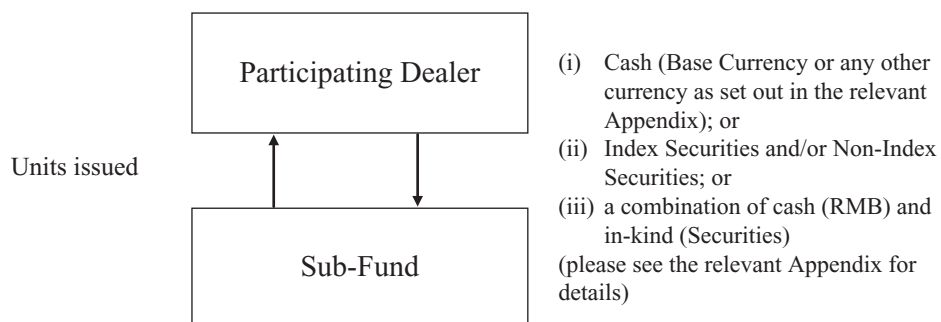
Participating Dealer

Units issued

Sub-Fund

(i) Cash (Base Currency or any other currency as set out in the relevant Appendix); or
(ii) Index Securities and/or Non-Index Securities; or
(iii) a combination of cash (RMB) and in-kind (Securities)
(please see the relevant Appendix for details)